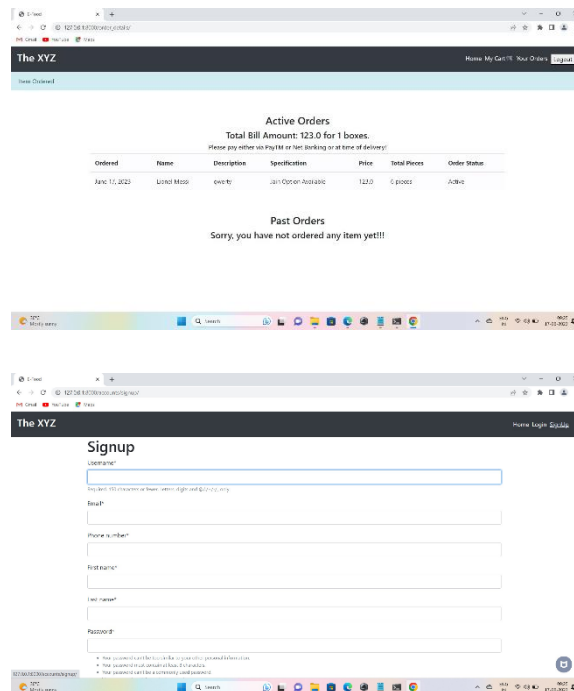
The XYZ

Home My Cart(1) Your Orders Logout

Item Ordered

Active Orders

Total Bill Amount: 123.0 for 1 boxes.

Please pay either via PayTM or Net Banking or at time of delivery!

| Ordered | Name | Description | Specification | Price | Total Pieces | Order Status |
|---|---|---|---|---|---|---|
| June 17, 2023 | Lionel Messi | qwerty | Jain Option Available | 123.0 | 0 pieces | Active |

Past Orders

Sorry, you have not ordered any item yet!!!

Q Search

The XYZ

Home Login Signup

Signup

Username*

Required. 150 characters or fewer. Letters, digits and @/./+/-/_ only.

Email*

Phone number*

First name*

Last name*

Password*

• Your password can't be too similar to your other personal information.
• Your password must contain at least 8 characters.
• Your password can't be a commonly used password.

Q Search